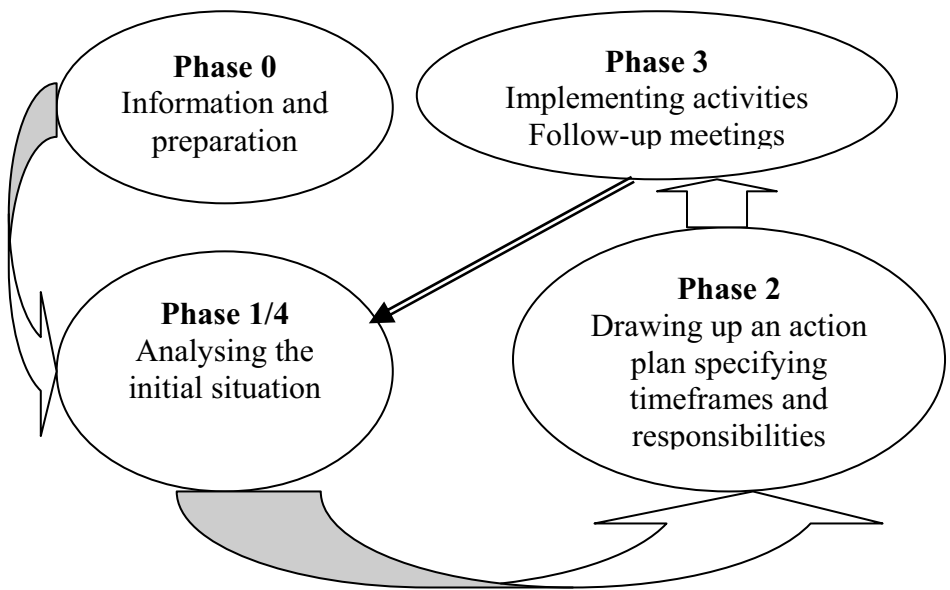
**Phase 0**
Information and preparation

**Phase 3**
Implementing activities
Follow-up meetings

**Phase 1/4**
Analysing the initial situation

**Phase 2**
Drawing up an action plan specifying timeframes and responsibilities